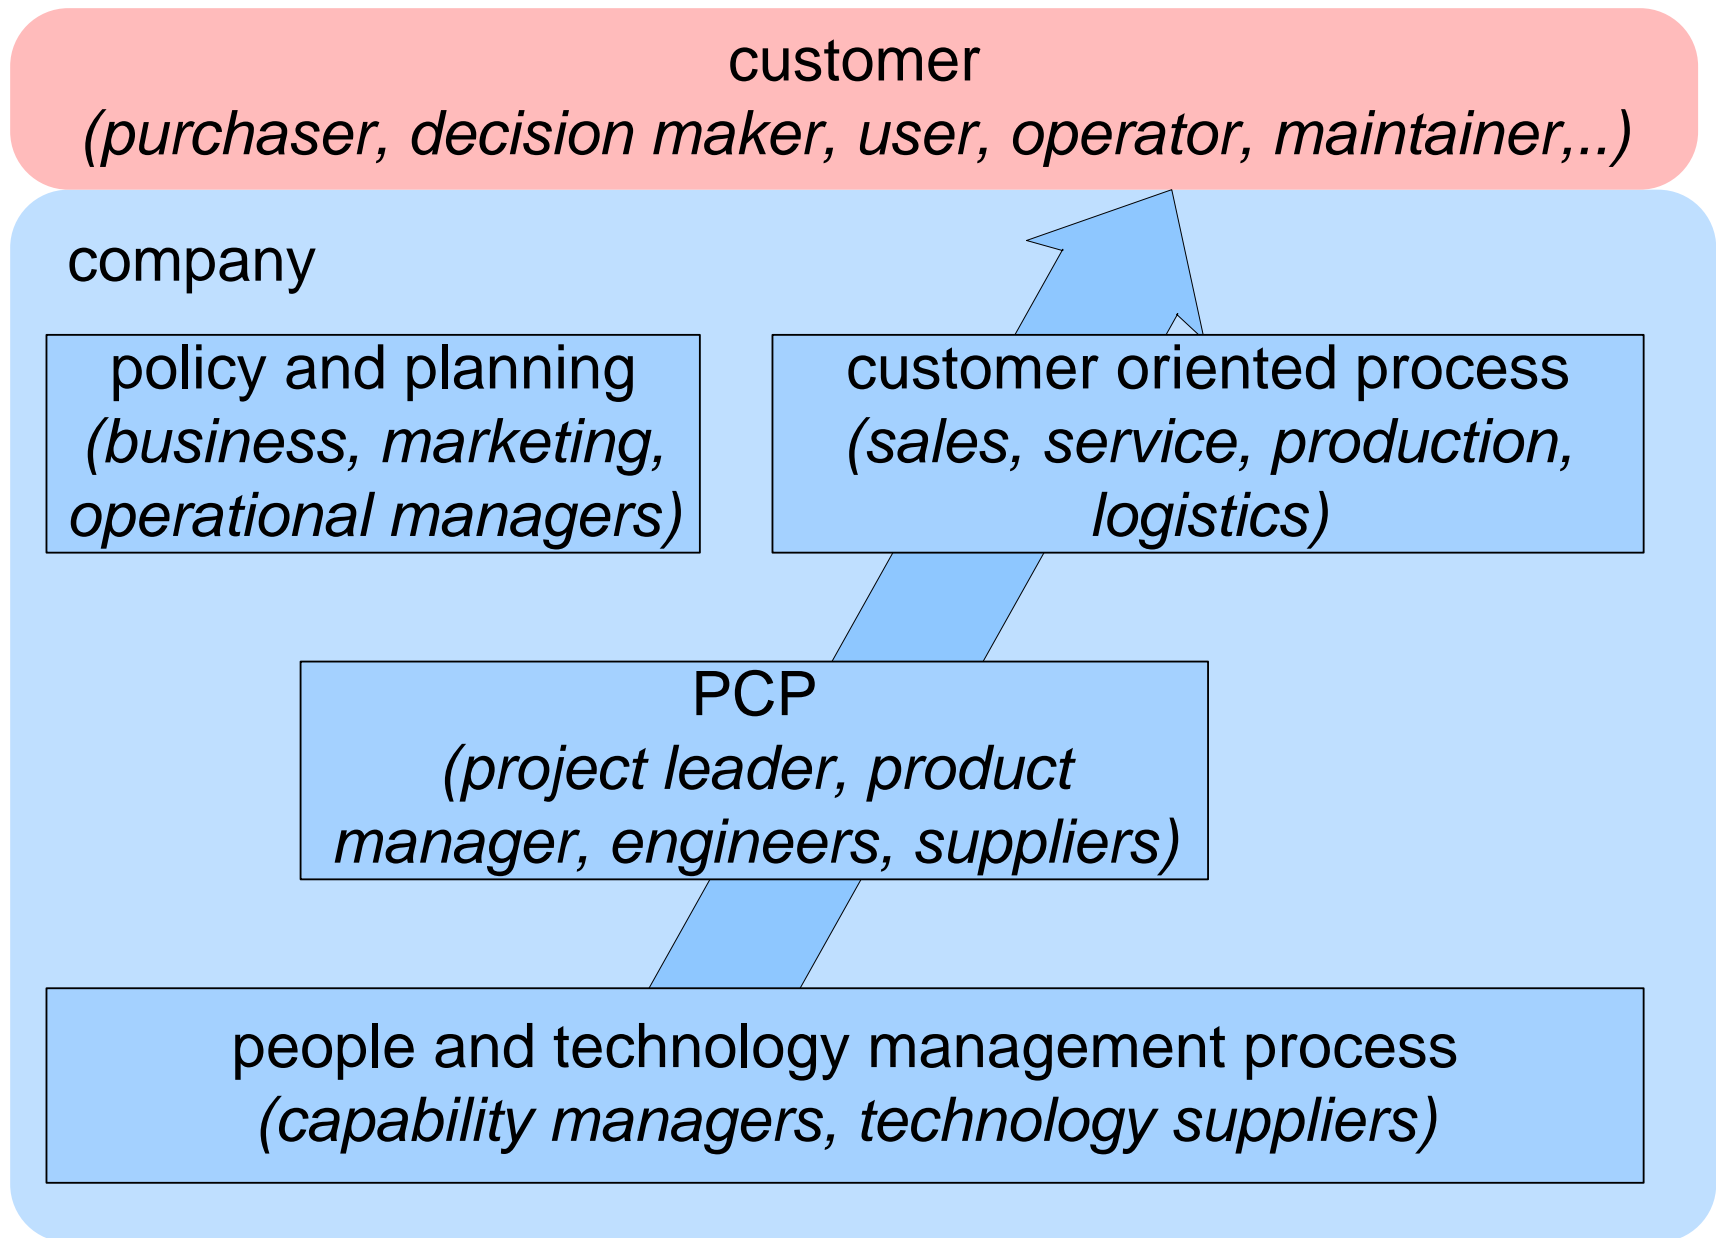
customer
(purchaser, decision maker, user, operator, maintainer,..)

company

policy and planning
(business, marketing, operational managers)

customer oriented process
(sales, service, production, logistics)

PCP
(project leader, product manager, engineers, suppliers)

people and technology management process
(capability managers, technology suppliers)